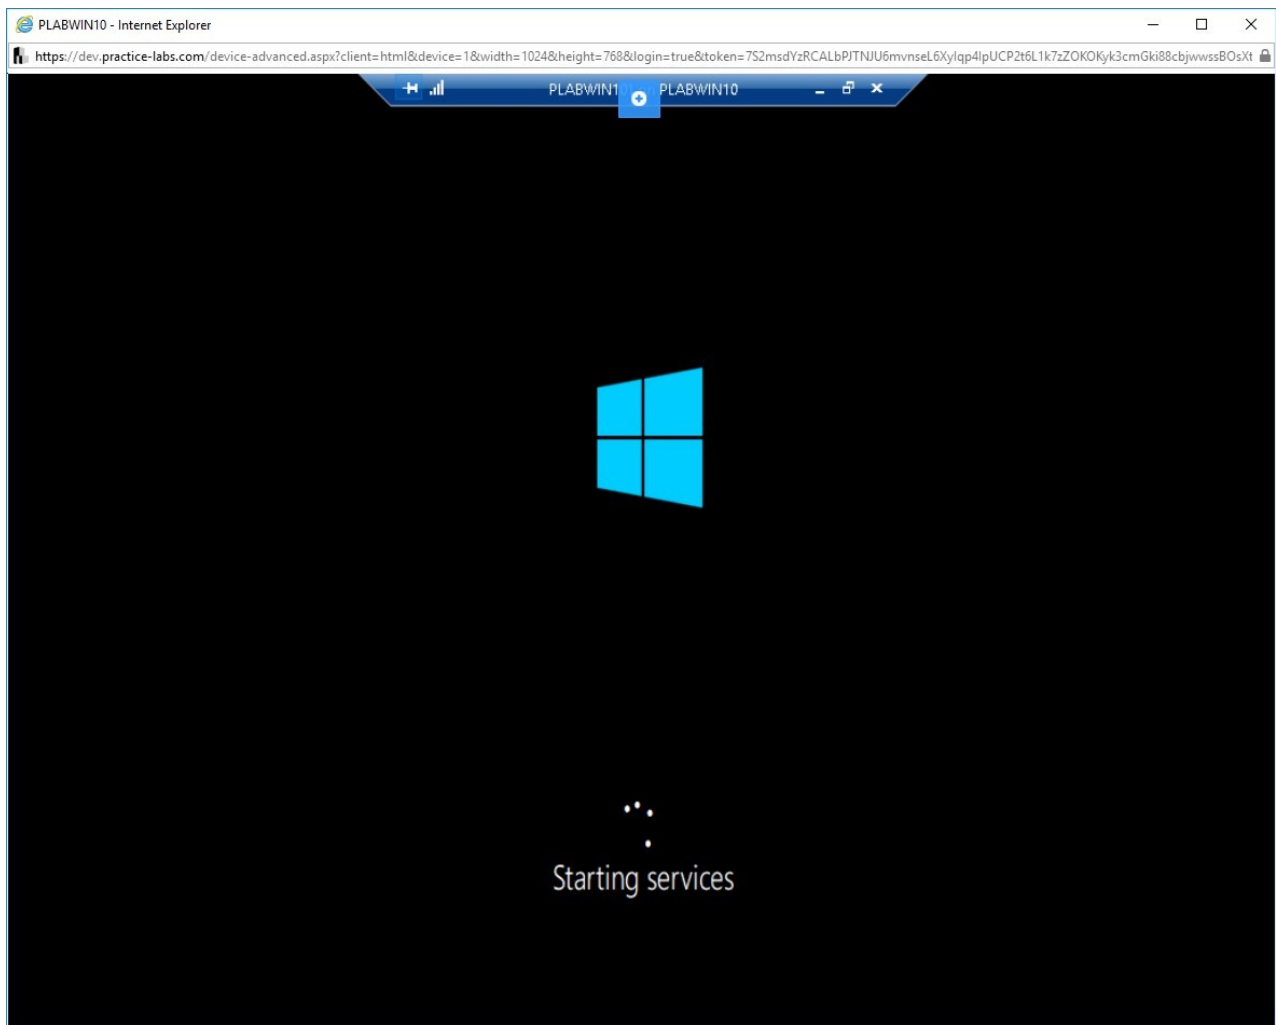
PLABWIN10 - Internet Explorer

https://dev.practice-labs.com/device-advanced.aspx?client=html&device=1&width=1024&height=768&login=true&token=7S2msdYzRCALbPJTNJU6mvnseL6Xylqp4lpUCP2t6L1k7zZOKOKyk3cmGki88cbjwwssBOsXt

PLABWIN1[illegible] PLABWIN10

Starting services